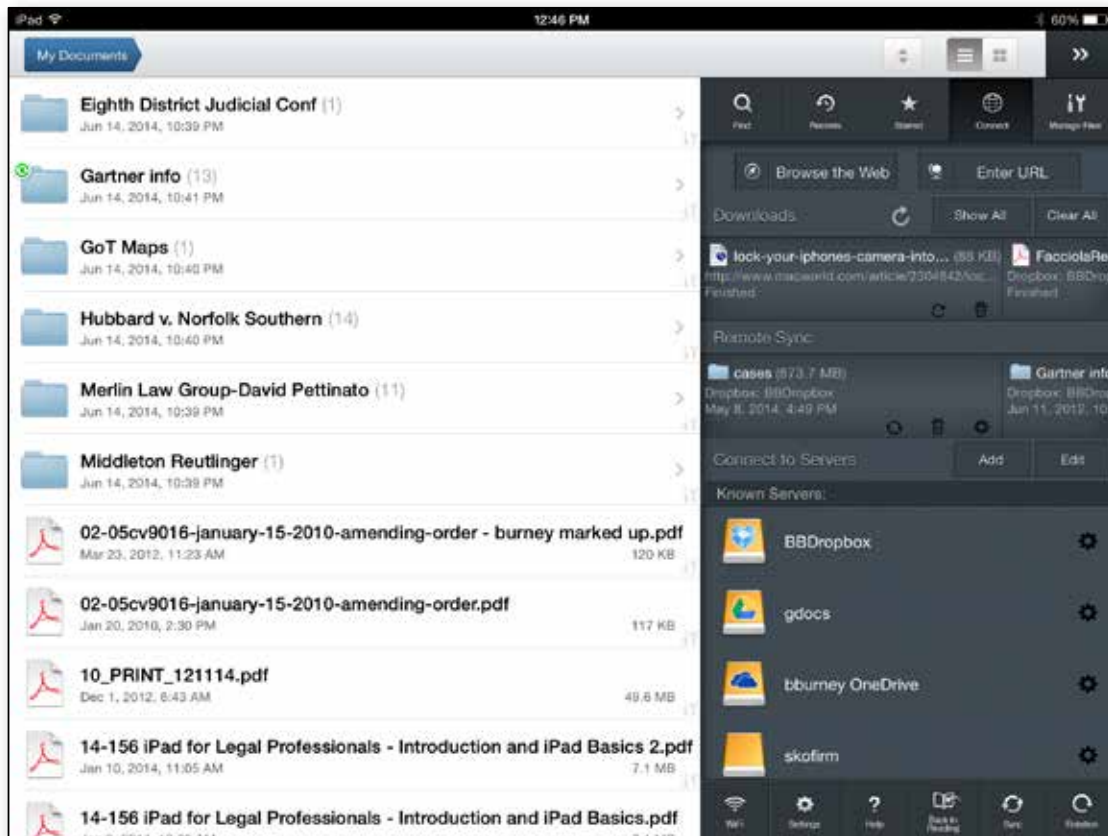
iPad
12:46 PM
60%

My Documents

Eighth District Judicial Conf (1)
Jun 14, 2014, 10:39 PM

Gartner info (13)
Jun 14, 2014, 10:41 PM

GoT Maps (1)
Jun 14, 2014, 10:40 PM

Hubbard v. Norfolk Southern (14)
Jun 14, 2014, 10:40 PM

Merlin Law Group-David Pettinato (11)
Jun 14, 2014, 10:39 PM

Middleton Reutlinger (1)
Jun 14, 2014, 10:39 PM

02-05cv9016-january-15-2010-amending-order - burney marked up.pdf
Mar 23, 2012, 11:23 AM 120 KB

02-05cv9016-january-15-2010-amending-order.pdf
Jan 20, 2010, 2:30 PM 117 KB

10_PRINT_121114.pdf
Dec 1, 2012, 6:43 AM 49.6 MB

14-156 iPad for Legal Professionals - Introduction and iPad Basics 2.pdf
Jan 10, 2014, 11:05 AM 7.1 MB

14-156 iPad for Legal Professionals - Introduction and iPad Basics.pdf
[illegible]

Find
Recents
Starred
Connect
Manage Files

Browse the Web
Enter URL

Downloads
Show All
Clear All

lock-your-iphones-camera-into... (88 KB)
http://www.macworld.com/article/2304842/loc...
Finished

FacciolaRe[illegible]
Dropbox: BBDro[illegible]
Finished

Remote Sync

cases (673.7 MB)
Dropbox: BBDropbox
May 8, 2014, 4:49 PM

Gartner info
Dropbox: BBDro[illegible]
Jun 11, 2012, 10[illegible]

Connect to Servers
Add
Edit

Known Servers:

BBDropbox

gdocs

bburney OneDrive

skofirm

WiFi
Settings
Help
Back to Reading
Sync
Rotation